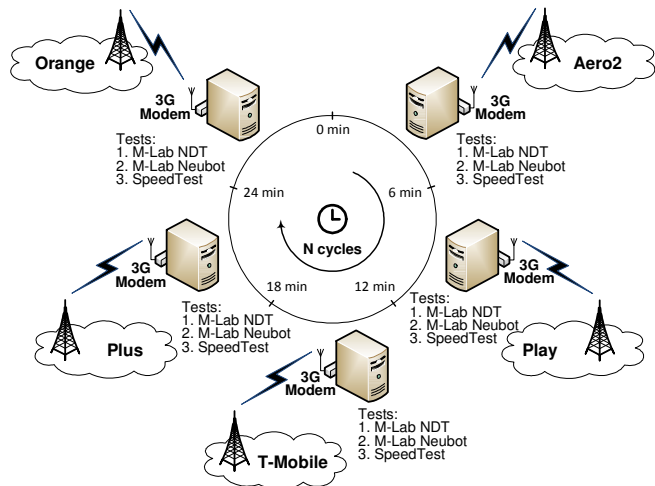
Orange

3G Modem

Tests:
1. M-Lab NDT
2. M-Lab Neubot
3. SpeedTest

Aero2

3G Modem

Tests:
1. M-Lab NDT
2. M-Lab Neubot
3. SpeedTest

0 min

6 min

12 min

18 min

24 min

N cycles

Plus

3G Modem

Tests:
1. M-Lab NDT
2. M-Lab Neubot
3. SpeedTest

Play

3G Modem

Tests:
1. M-Lab NDT
2. M-Lab Neubot
3. SpeedTest

T-Mobile

3G Modem

Tests:
1. M-Lab NDT
2. M-Lab Neubot
3. SpeedTest